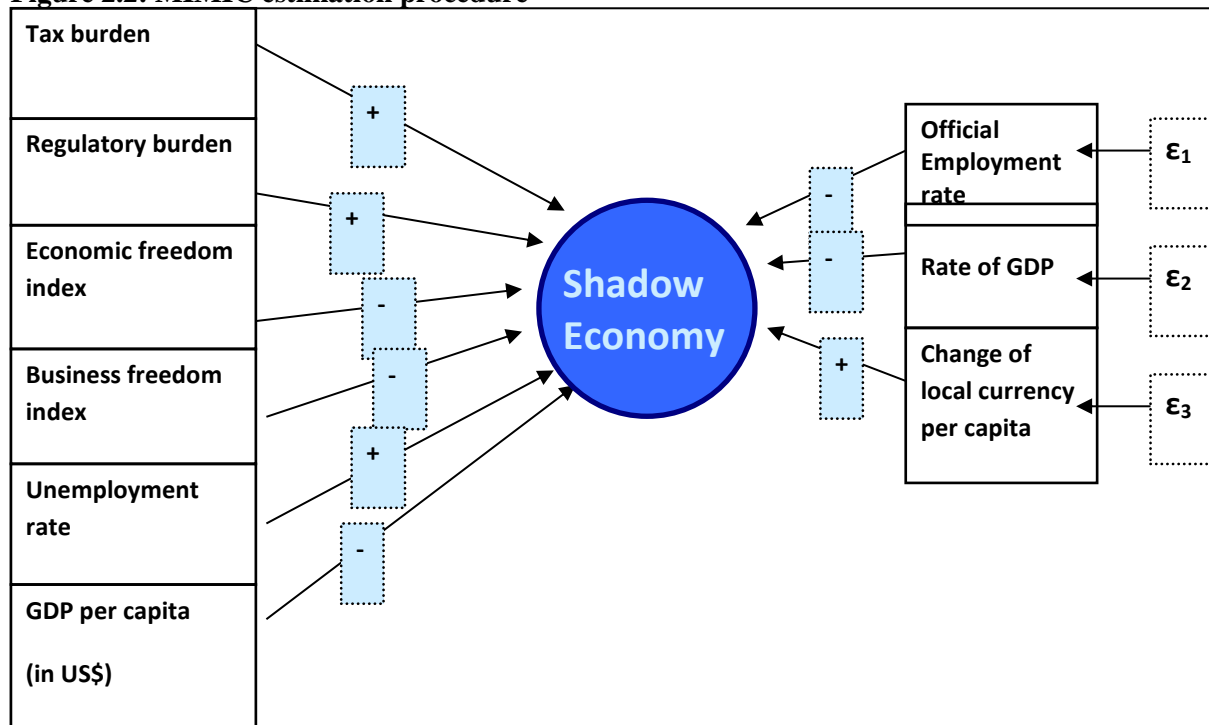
Figure 2.2: MIMIC estimation procedure

Tax burden

Regulatory burden

Economic freedom index

Business freedom index

Unemployment rate

GDP per capita

(in US$)

+

+

-

-

+

-

Shadow Economy

-

-

+

Official Employment rate

Rate of GDP

Change of local currency per capita

$\varepsilon_1$

$\varepsilon_2$

$\varepsilon_3$